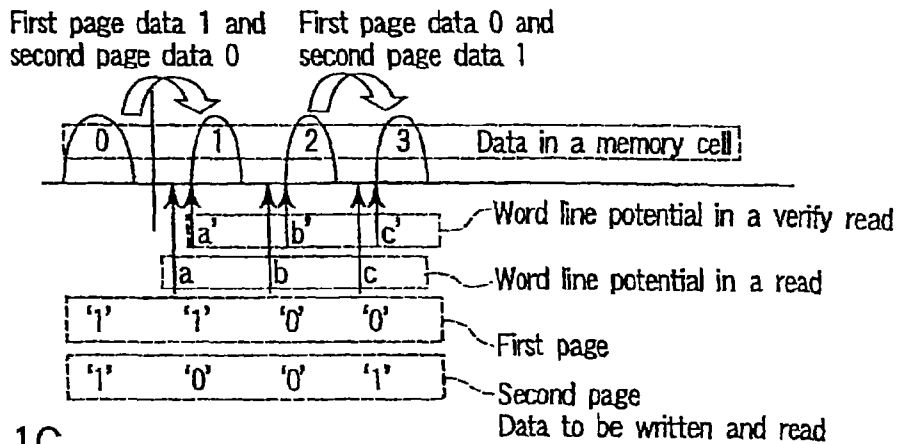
First page data 1 and second page data 0

First page data 0 and second page data 1

0 1 2 3

Data in a memory cell

a' b' c'

Word line potential in a verify read

a b c

Word line potential in a read

'1' '1' '0' '0'

First page

'1' '0' '0' '1'

Second page

Data to be written and read

1C